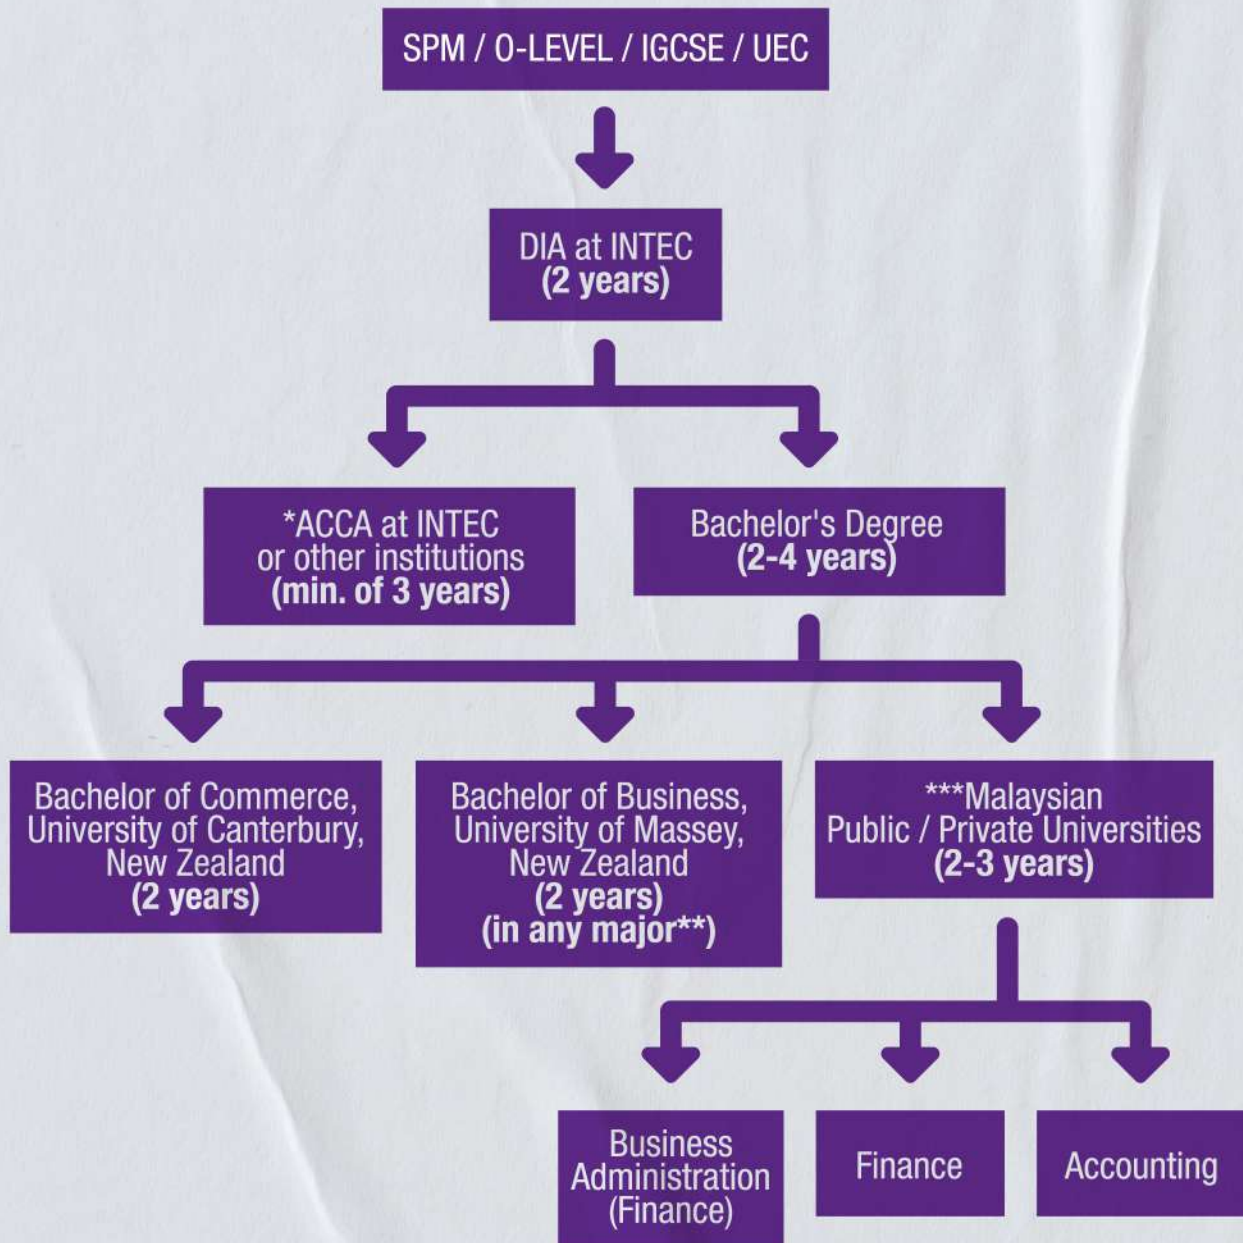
SPM / O-LEVEL / IGCSE / UEC

DIA at INTEC
(2 years)

*ACCA at INTEC
or other institutions
(min. of 3 years)

Bachelor's Degree
(2-4 years)

Bachelor of Commerce,
University of Canterbury,
New Zealand
(2 years)

Bachelor of Business,
University of Massey,
New Zealand
(2 years)
(in any major**)

***Malaysian
Public / Private Universities
(2-3 years)

Business
Administration
(Finance)

Finance

Accounting